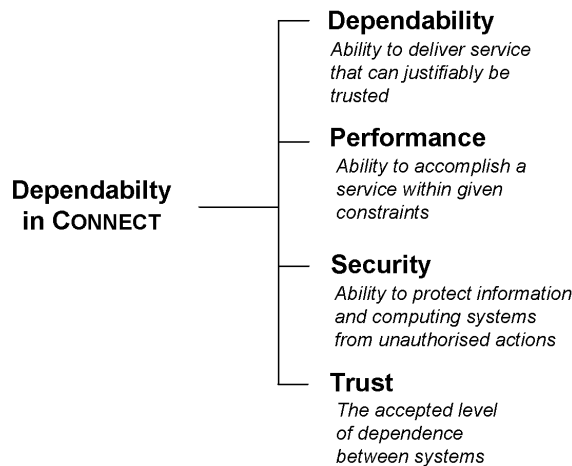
Dependabilty in CONNECT

Dependability
Ability to deliver service that can justifiably be trusted

Performance
Ability to accomplish a service within given constraints

Security
Ability to protect information and computing systems from unauthorised actions

Trust
The accepted level of dependence between systems